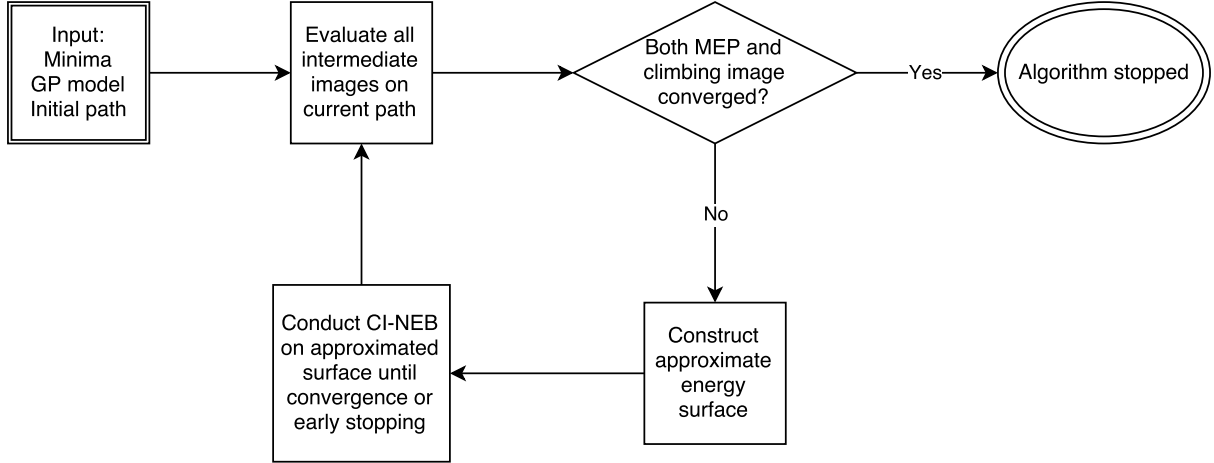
Input:
Minima
GP model
Initial path

Evaluate all intermediate images on current path

Both MEP and climbing image converged?

Yes

Algorithm stopped

No

Construct approximate energy surface

Conduct CI-NEB on approximated surface until convergence or early stopping